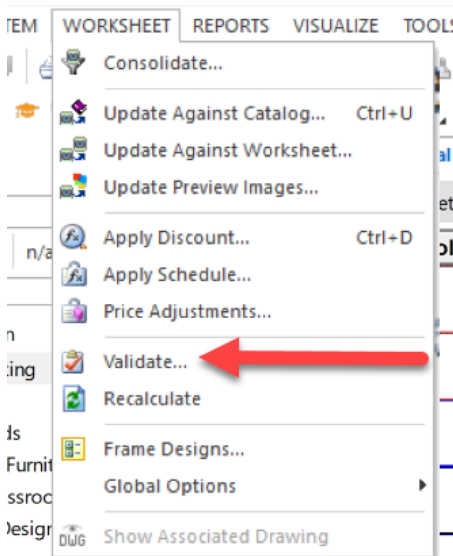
TEM WORKSHEET REPORTS VISUALIZE TOOLS

Consolidate...

Update Against Catalog... Ctrl+U
Update Against Worksheet...
Update Preview Images...

Apply Discount... Ctrl+D
Apply Schedule...
Price Adjustments...

Validate...
Recalculate

Frame Designs...
Global Options

DWG Show Associated Drawing

n/a
n
ting
ds
Furnit
ssoc
Design
al
et
o